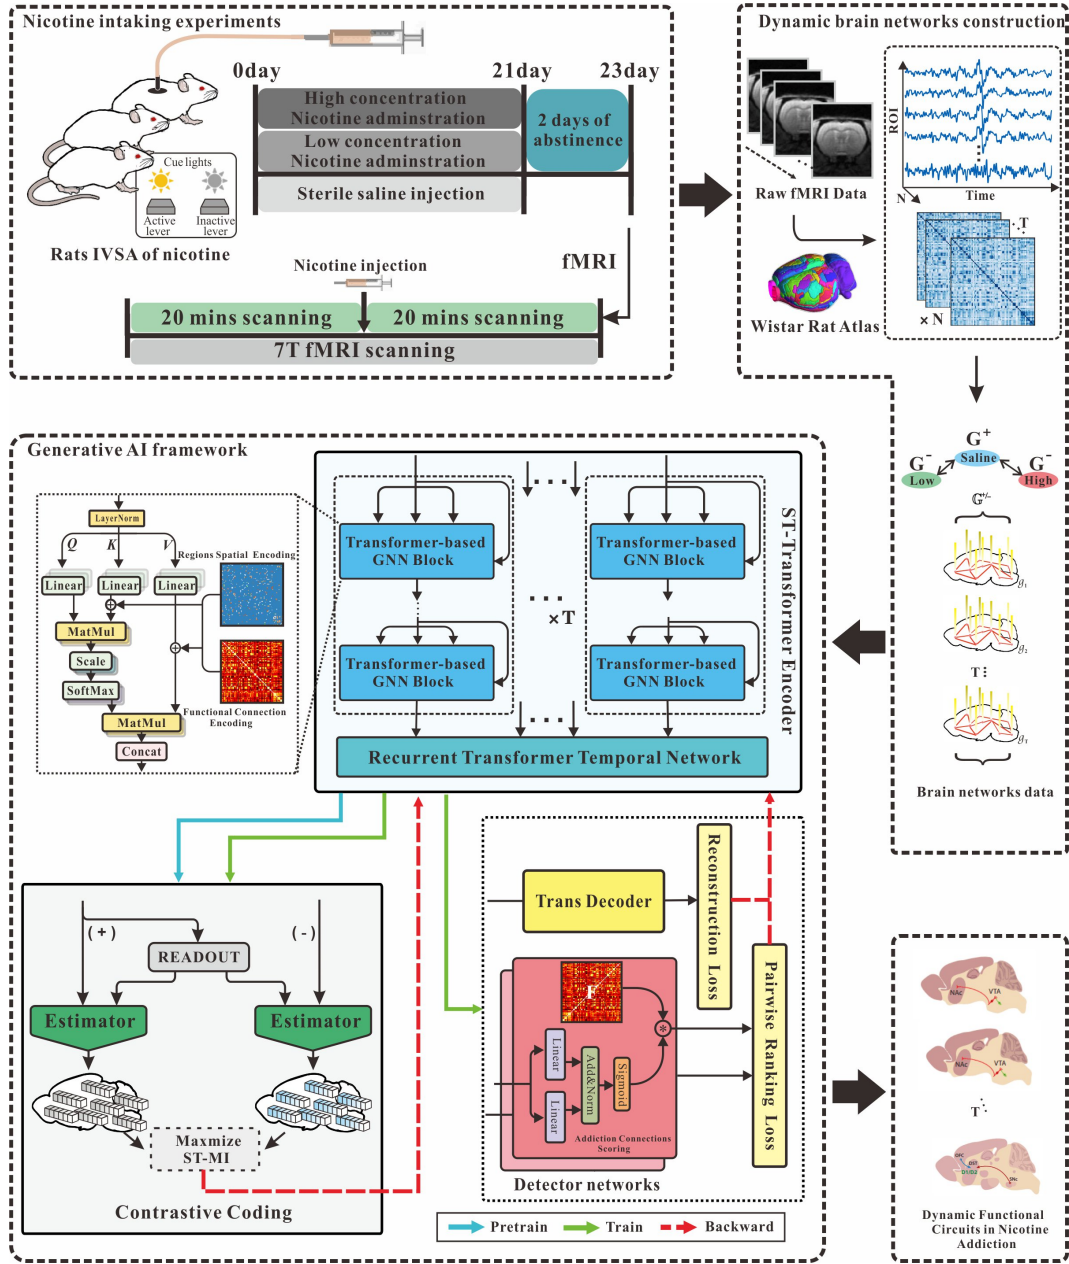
Nicotine intaking experiments

0day 21day 23day

High concentration Nicotine adminstration

Low concentration Nicotine adminstration

Sterile saline injection

2 days of abstinence

Cue lights

Active lever

Inactive lever

Rats IVSA of nicotine

Nicotine injection

fMRI

20 mins scanning

20 mins scanning

7T fMRI scanning

Dynamic brain networks construction

ROI

N

Time

Raw fMRI Data

T

× N

Wistar Rat Atlas

$G^+$

Saline

$G^-$

Low

$G^-$

High

$G^{+/-}$

$g_1$

$g_2$

T

$g_t$

Brain networks data

Generative AI framework

LayerNorm

Q K V

Regions Spatial Encoding

Linear Linear Linear

MatMul

Scale

SoftMax

MatMul

Concat

Functional Connection Encoding

Transformer-based GNN Block

Transformer-based GNN Block

×T

Transformer-based GNN Block

Transformer-based GNN Block

ST-Transformer Encoder

Recurrent Transformer Temporal Network

(+)

(-)

READOUT

Estimator

Estimator

Maxmize ST-MI

Contrastive Coding

Trans Decoder

Reconstruction Loss

Pairwise Ranking Loss

F

Linear

Linear

Add&Norm

Sigmoid

Addiction Connections Scoring

Detector networks

Pretrain

Train

Backward

NAc

VTA

NAc

VTA

T

Dynamic Functional Circuits in Nicotine Addiction